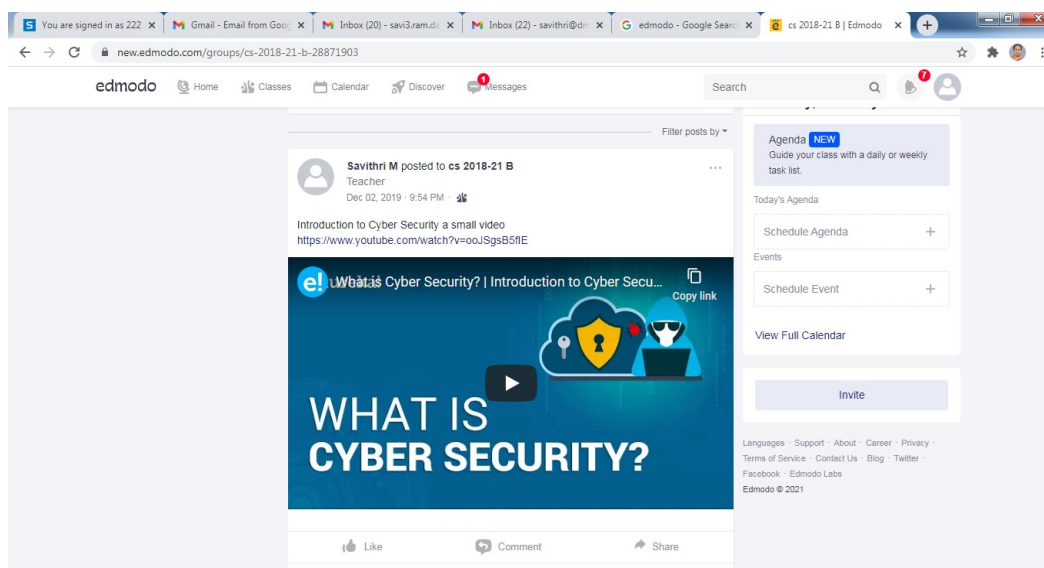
You are signed in as 222 ×
Gmail - Email from Goog ×
Inbox (20) - savi3.ram.da ×
Inbox (22) - savithri@dr ×
edmodo - Google Searc ×
cs 2018-21 B | Edmodo ×

new.edmodo.com/groups/cs-2018-21-b-28871903

edmodo Home Classes Calendar Discover 1 Messages Search 7

Filter posts by

Savithri M posted to cs 2018-21 B
Teacher
Dec 02, 2019 · 9:54 PM ·

Introduction to Cyber Security a small video
https://www.youtube.com/watch?v=ooJSgsB5fIE

What is Cyber Security? | Introduction to Cyber Secu...
Copy link

WHAT IS
CYBER SECURITY?

Like Comment Share

Agenda NEW
Guide your class with a daily or weekly task list.

Today's Agenda

Schedule Agenda +

Events

Schedule Event +

View Full Calendar

Invite

Languages · Support · About · Career · Privacy · Terms of Service · Contact Us · Blog · Twitter · Facebook · Edmodo Labs
Edmodo © 2021